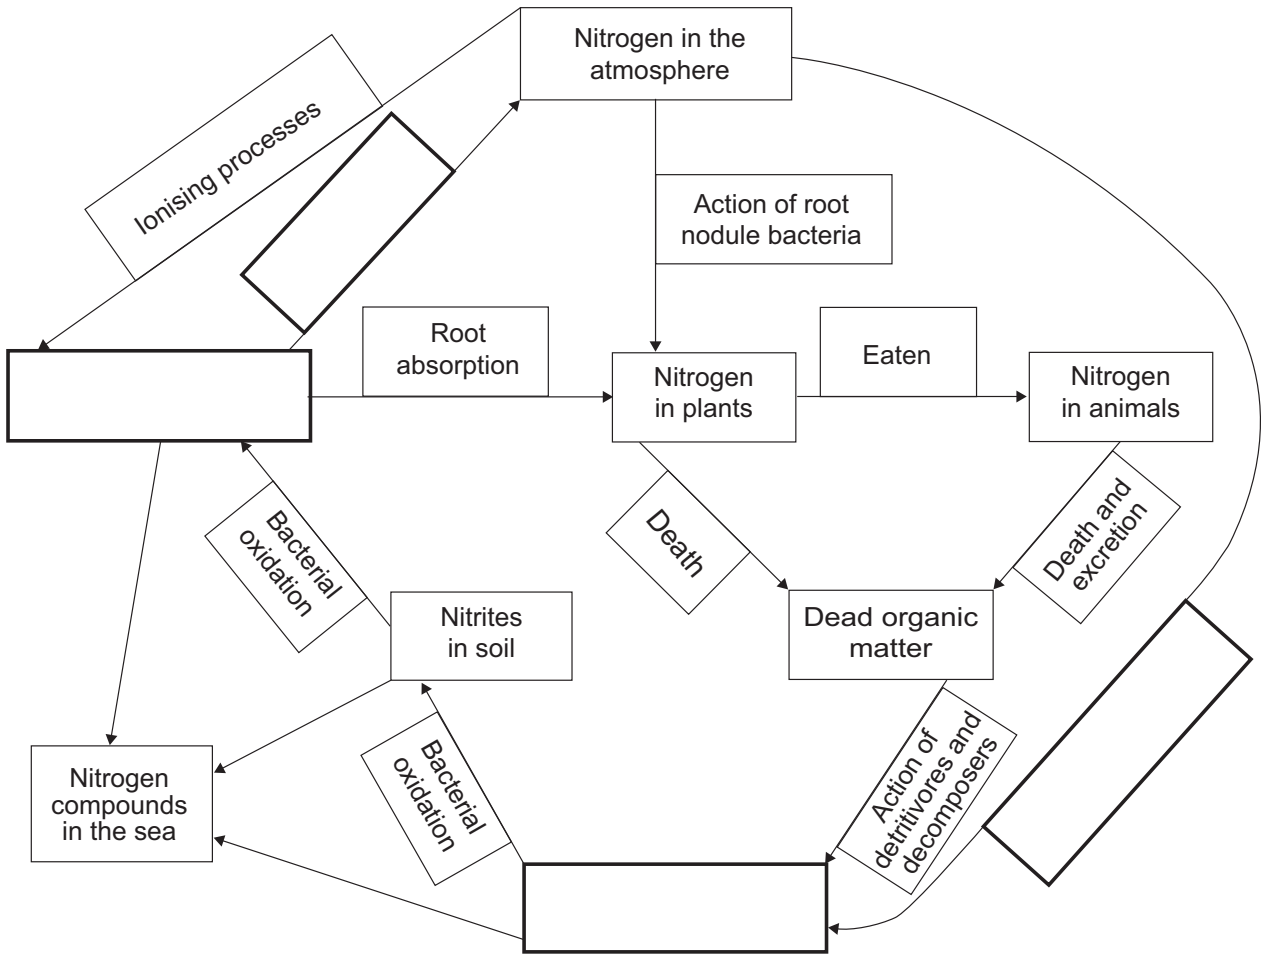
Nitrogen in the atmosphere

Ionising processes

Action of root nodule bacteria

Root absorption

Nitrogen in plants

Eaten

Nitrogen in animals

Bacterial oxidation

Death

Death and excretion

Nitrites in soil

Dead organic matter

Nitrogen compounds in the sea

Bacterial oxidation

Action of detritivores and decomposers